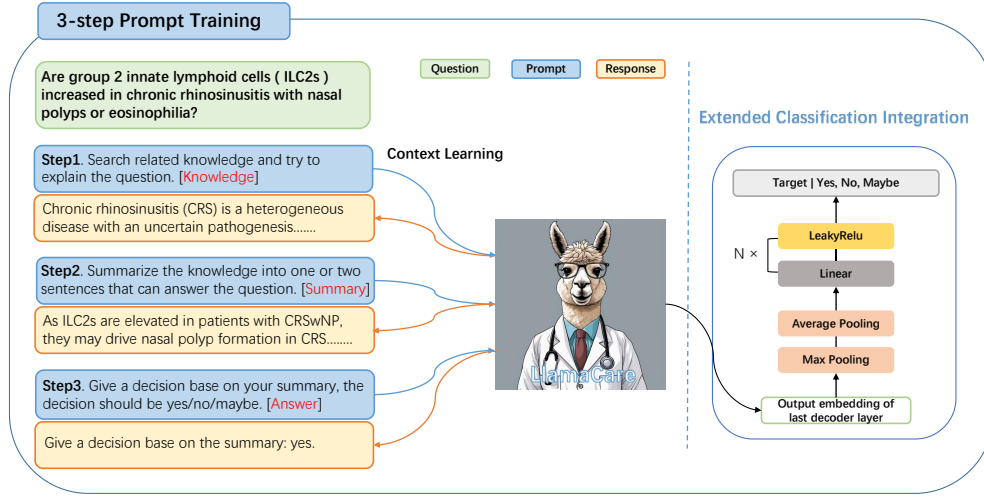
3-step Prompt Training

Question Prompt Response

Are group 2 innate lymphoid cells ( ILC2s ) increased in chronic rhinosinusitis with nasal polyps or eosinophilia?

Context Learning

Step1. Search related knowledge and try to explain the question. [Knowledge]

Chronic rhinosinusitis (CRS) is a heterogeneous disease with an uncertain pathogenesis.......

Step2. Summarize the knowledge into one or two sentences that can answer the question. [Summary]

As ILC2s are elevated in patients with CRSwNP, they may drive nasal polyp formation in CRS........

Step3. Give a decision base on your summary, the decision should be yes/no/maybe. [Answer]

Give a decision base on the summary: yes.

LlamaCare

Extended Classification Integration

Target | Yes, No, Maybe

N ×

LeakyRelu

Linear

Average Pooling

Max Pooling

Output embedding of last decoder layer